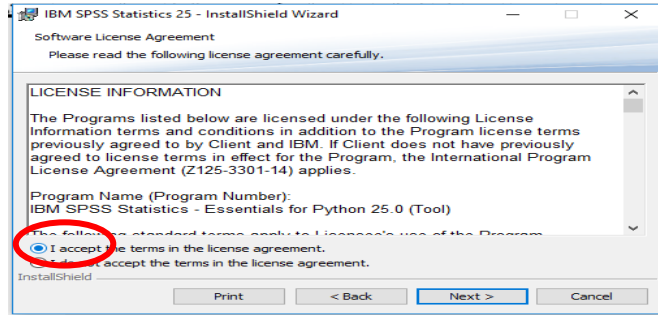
IBM SPSS Statistics 25 - InstallShield Wizard

Software License Agreement

Please read the following license agreement carefully.

LICENSE INFORMATION

The Programs listed below are licensed under the following License Information terms and conditions in addition to the Program license terms previously agreed to by Client and IBM. If Client does not have previously agreed to license terms in effect for the Program, the International Program License Agreement (Z125-3301-14) applies.

Program Name (Program Number):
IBM SPSS Statistics - Essentials for Python 25.0 (Tool)

The following standard terms apply to Licensee's use of the Program

I accept the terms in the license agreement.

I do not accept the terms in the license agreement.

InstallShield

Print

< Back

Next >

Cancel